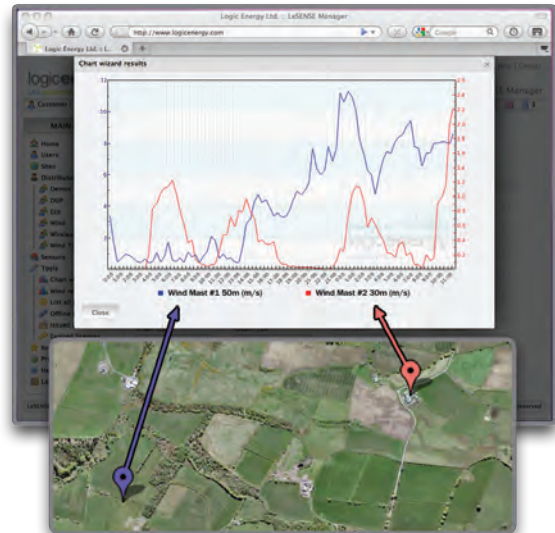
Logic Energy Ltd. :: LeSENSE Manager

http://www.logicenergy.com

Google

Logic Energy Ltd. :: L...

logice

Manager

Customer

MAIN

Home

Users

Sites

Distribut

Device

DEP

DIV

Wind

Wireles

Wind T

Sensors

Tools

Chart w

Wind rec

List all

Official

Chart wizard results

12

10

8

6

4

2

0

2.4

2.2

2.0

1.8

1.6

1.4

1.2

1.0

0.8

0.6

0.4

0.2

Wind Mast #1 50m (m/s)

Wind Mast #2 30m (m/s)

Close